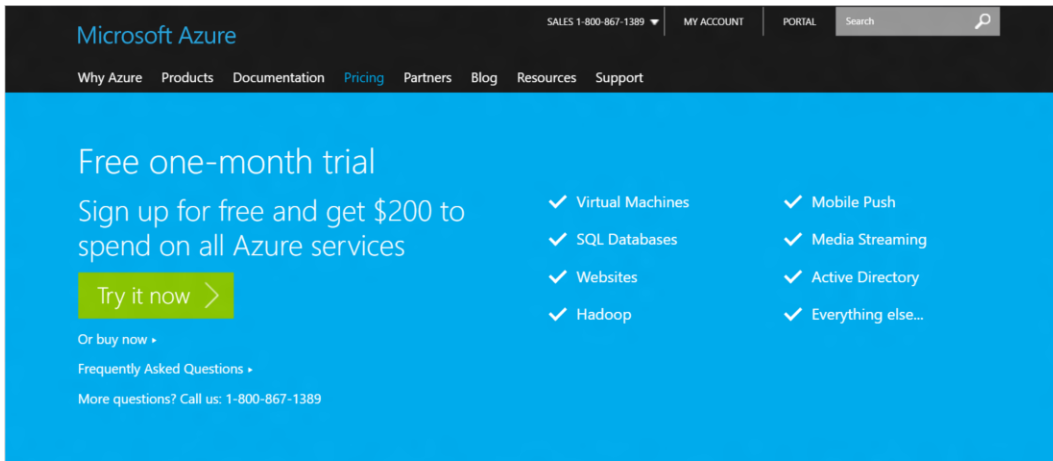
Microsoft Azure

SALES 1-800-867-1389 MY ACCOUNT PORTAL Search

Why Azure Products Documentation Pricing Partners Blog Resources Support

Free one-month trial

Sign up for free and get $200 to spend on all Azure services

Try it now

Or buy now

Frequently Asked Questions

More questions? Call us: 1-800-867-1389

Virtual Machines
SQL Databases
Websites
Hadoop

Mobile Push
Media Streaming
Active Directory
Everything else...